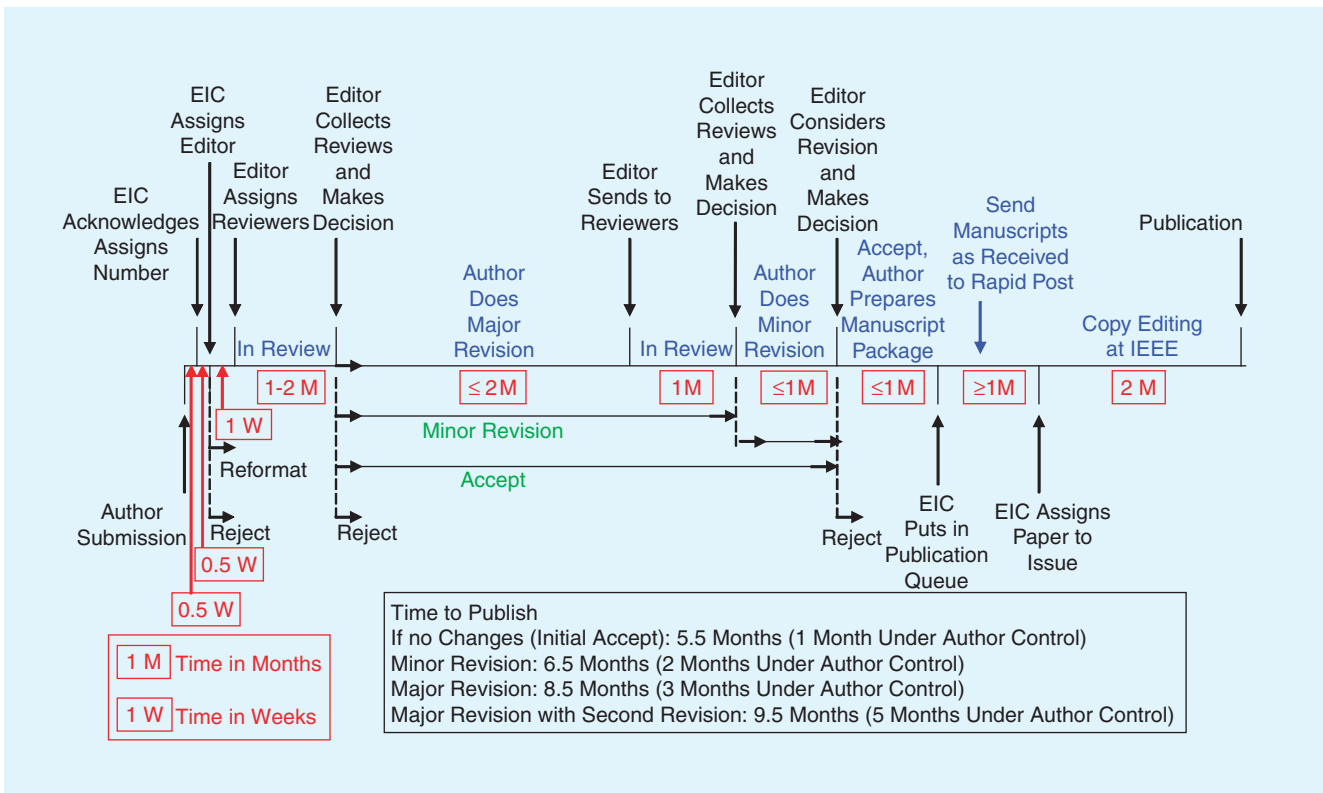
EIC Assigns Editor

EIC Acknowledges Assigns Number

Editor Assigns Reviewers

Editor Collects Reviews and Makes Decision

Editor Sends to Reviewers

Editor Collects Reviews and Makes Decision

Editor Considers Revision and Makes Decision

Send Manuscripts as Received to Rapid Post

Publication

In Review

Author Does Major Revision

In Review

Author Does Minor Revision

Accept, Author Prepares Manuscript Package

Copy Editing at IEEE

1-2 M

≤ 2M

1M

≤1M

≤1M

≥1M

2 M

1 W

Reformat

Minor Revision

Accept

Author Submission

Reject

Reject

Reject

0.5 W

0.5 W

EIC Puts in Publication Queue

EIC Assigns Paper to Issue

1 M Time in Months

1 W Time in Weeks

Time to Publish
If no Changes (Initial Accept): 5.5 Months (1 Month Under Author Control)
Minor Revision: 6.5 Months (2 Months Under Author Control)
Major Revision: 8.5 Months (3 Months Under Author Control)
Major Revision with Second Revision: 9.5 Months (5 Months Under Author Control)